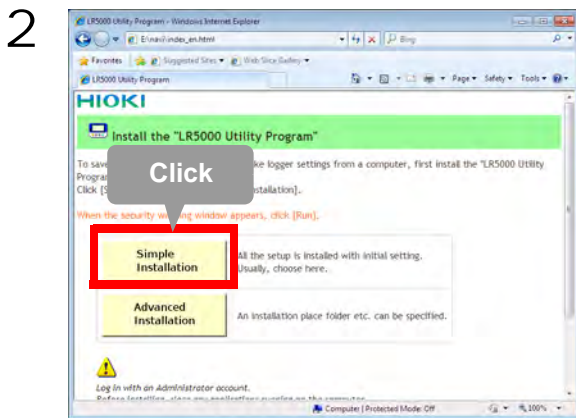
2

LR5000 Utility Program - Windows Internet Explorer

E:\navi\index_en.html

Bing

Favorites

Suggested Sites

Web Slice Gallery

LR5000 Utility Program

Page ▾ Safety ▾ Tools ▾

HIOKI

Install the "LR5000 Utility Program"

To save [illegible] ke logger settings from a computer, first install the "LR5000 Utility Program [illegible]

Click [S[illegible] nstallation].

Click

When the security w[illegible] window appears, click [Run].

Simple Installation

All the setup is installed with initial setting. Usually, choose here.

Advanced Installation

An installation place folder etc. can be specified.

Log in with an Administrator account.

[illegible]

Computer | Protected Mode: Off

100%